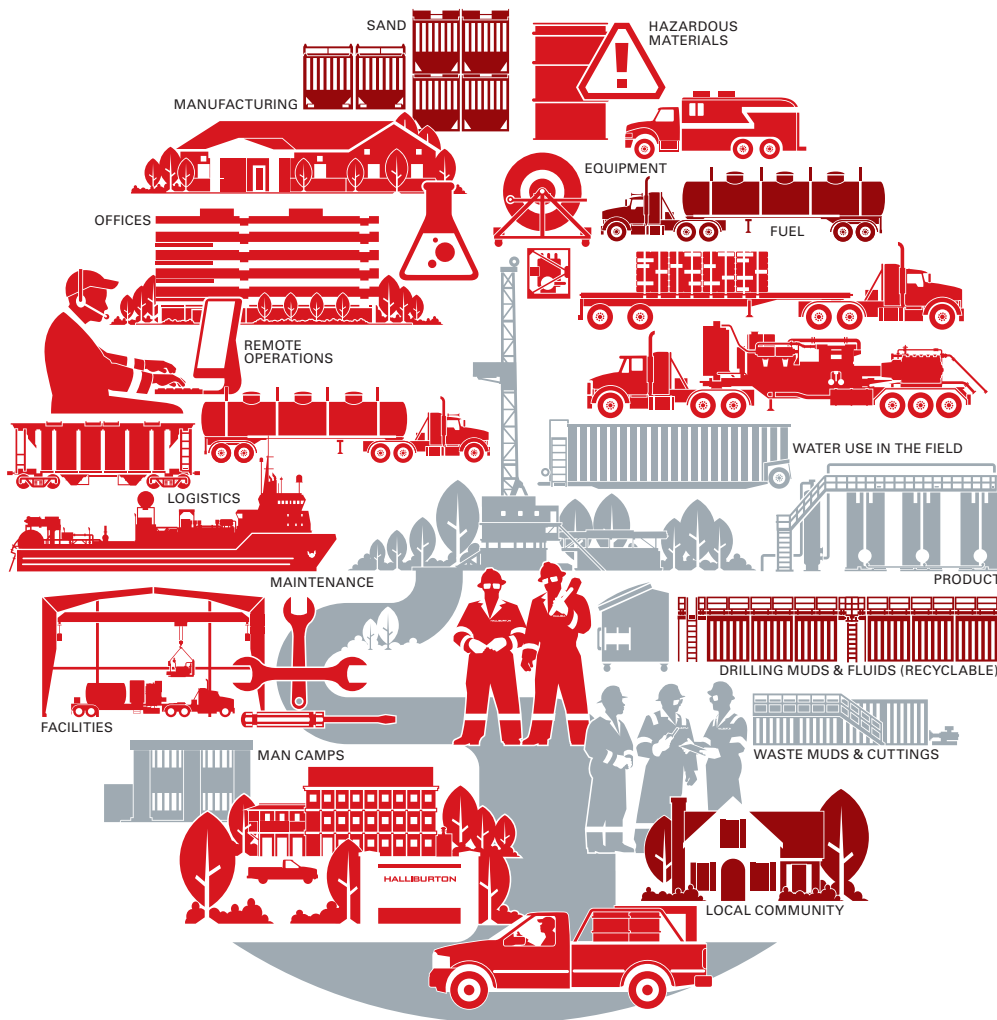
SAND

HAZARDOUS MATERIALS

MANUFACTURING

EQUIPMENT

OFFICES

FUEL

REMOTE OPERATIONS

WATER USE IN THE FIELD

LOGISTICS

MAINTENANCE

PRODUCT

DRILLING MUDS & FLUIDS (RECYCLABLE)

FACILITIES

MAN CAMPS

WASTE MUDS & CUTTINGS

HALLIBURTON

LOCAL COMMUNITY